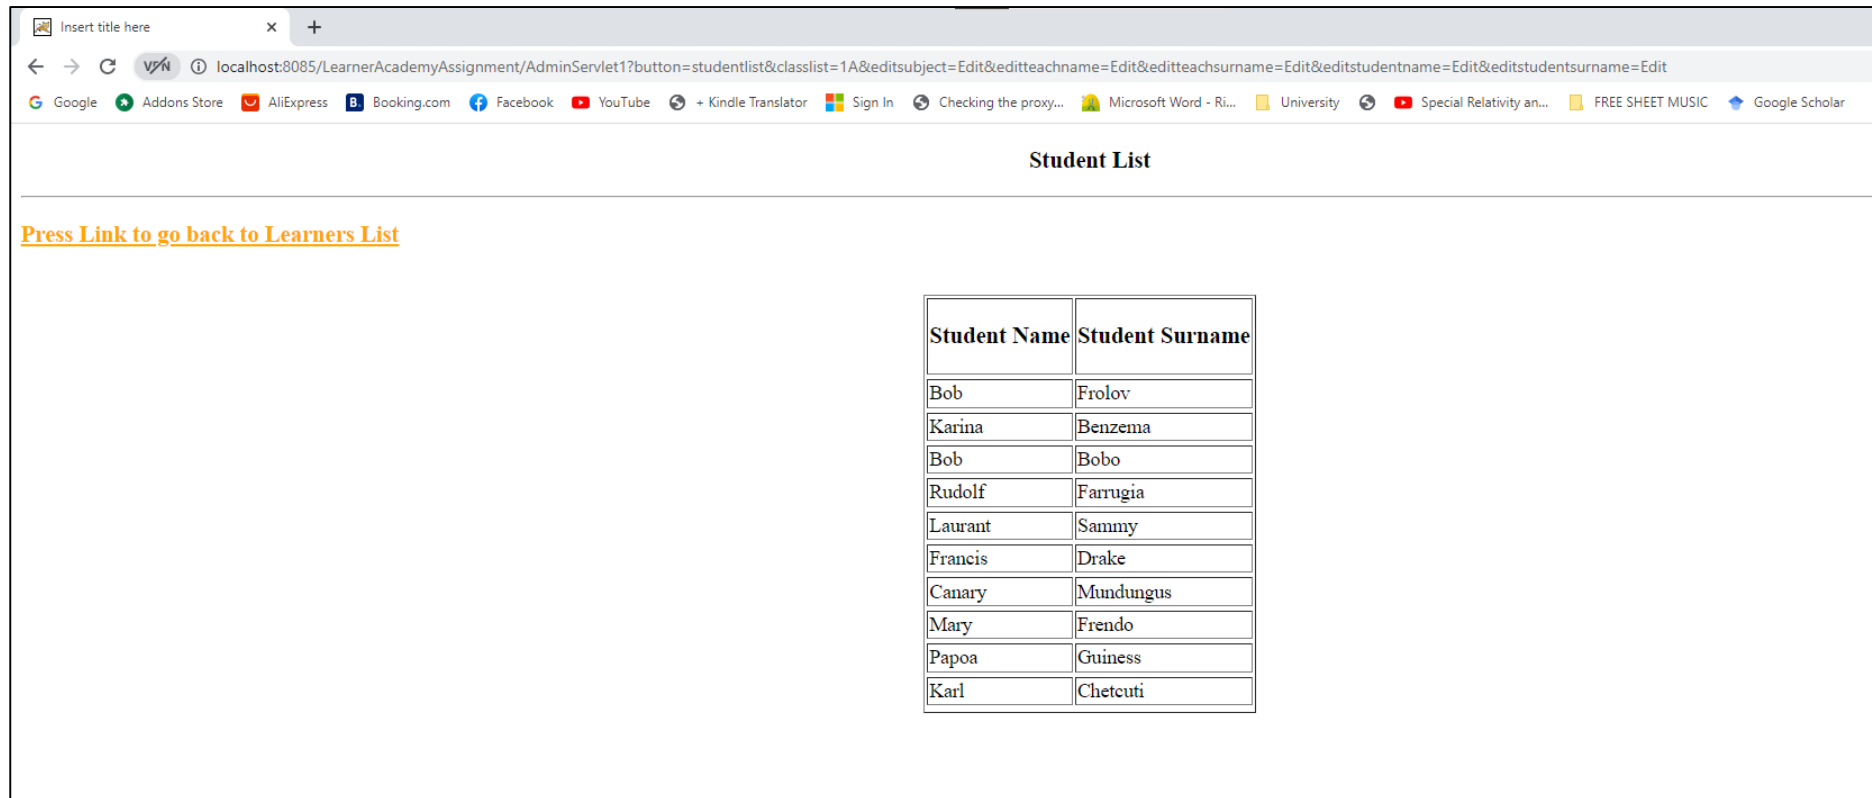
Insert title here

VPN localhost:8085/LearnerAcademyAssignment/AdminServlet1?button=studentlist&classlist=1A&editsubject=Edit&editteachname=Edit&editteachsurname=Edit&editstudentname=Edit&editstudentsurname=Edit

Google Addons Store AliExpress Booking.com Facebook YouTube + Kindle Translator Sign In Checking the proxy... Microsoft Word - Ri... University Special Relativity an... FREE SHEET MUSIC Google Scholar

Student List

Press Link to go back to Learners List

| Student Name | Student Surname |
|---|---|
| Bob | Frolov |
| Karina | Benzema |
| Bob | Bobo |
| Rudolf | Farrugia |
| Laurant | Sammy |
| Francis | Drake |
| Canary | Mundungus |
| Mary | Frendo |
| Papoa | Guiness |
| Karl | Chetcuti |